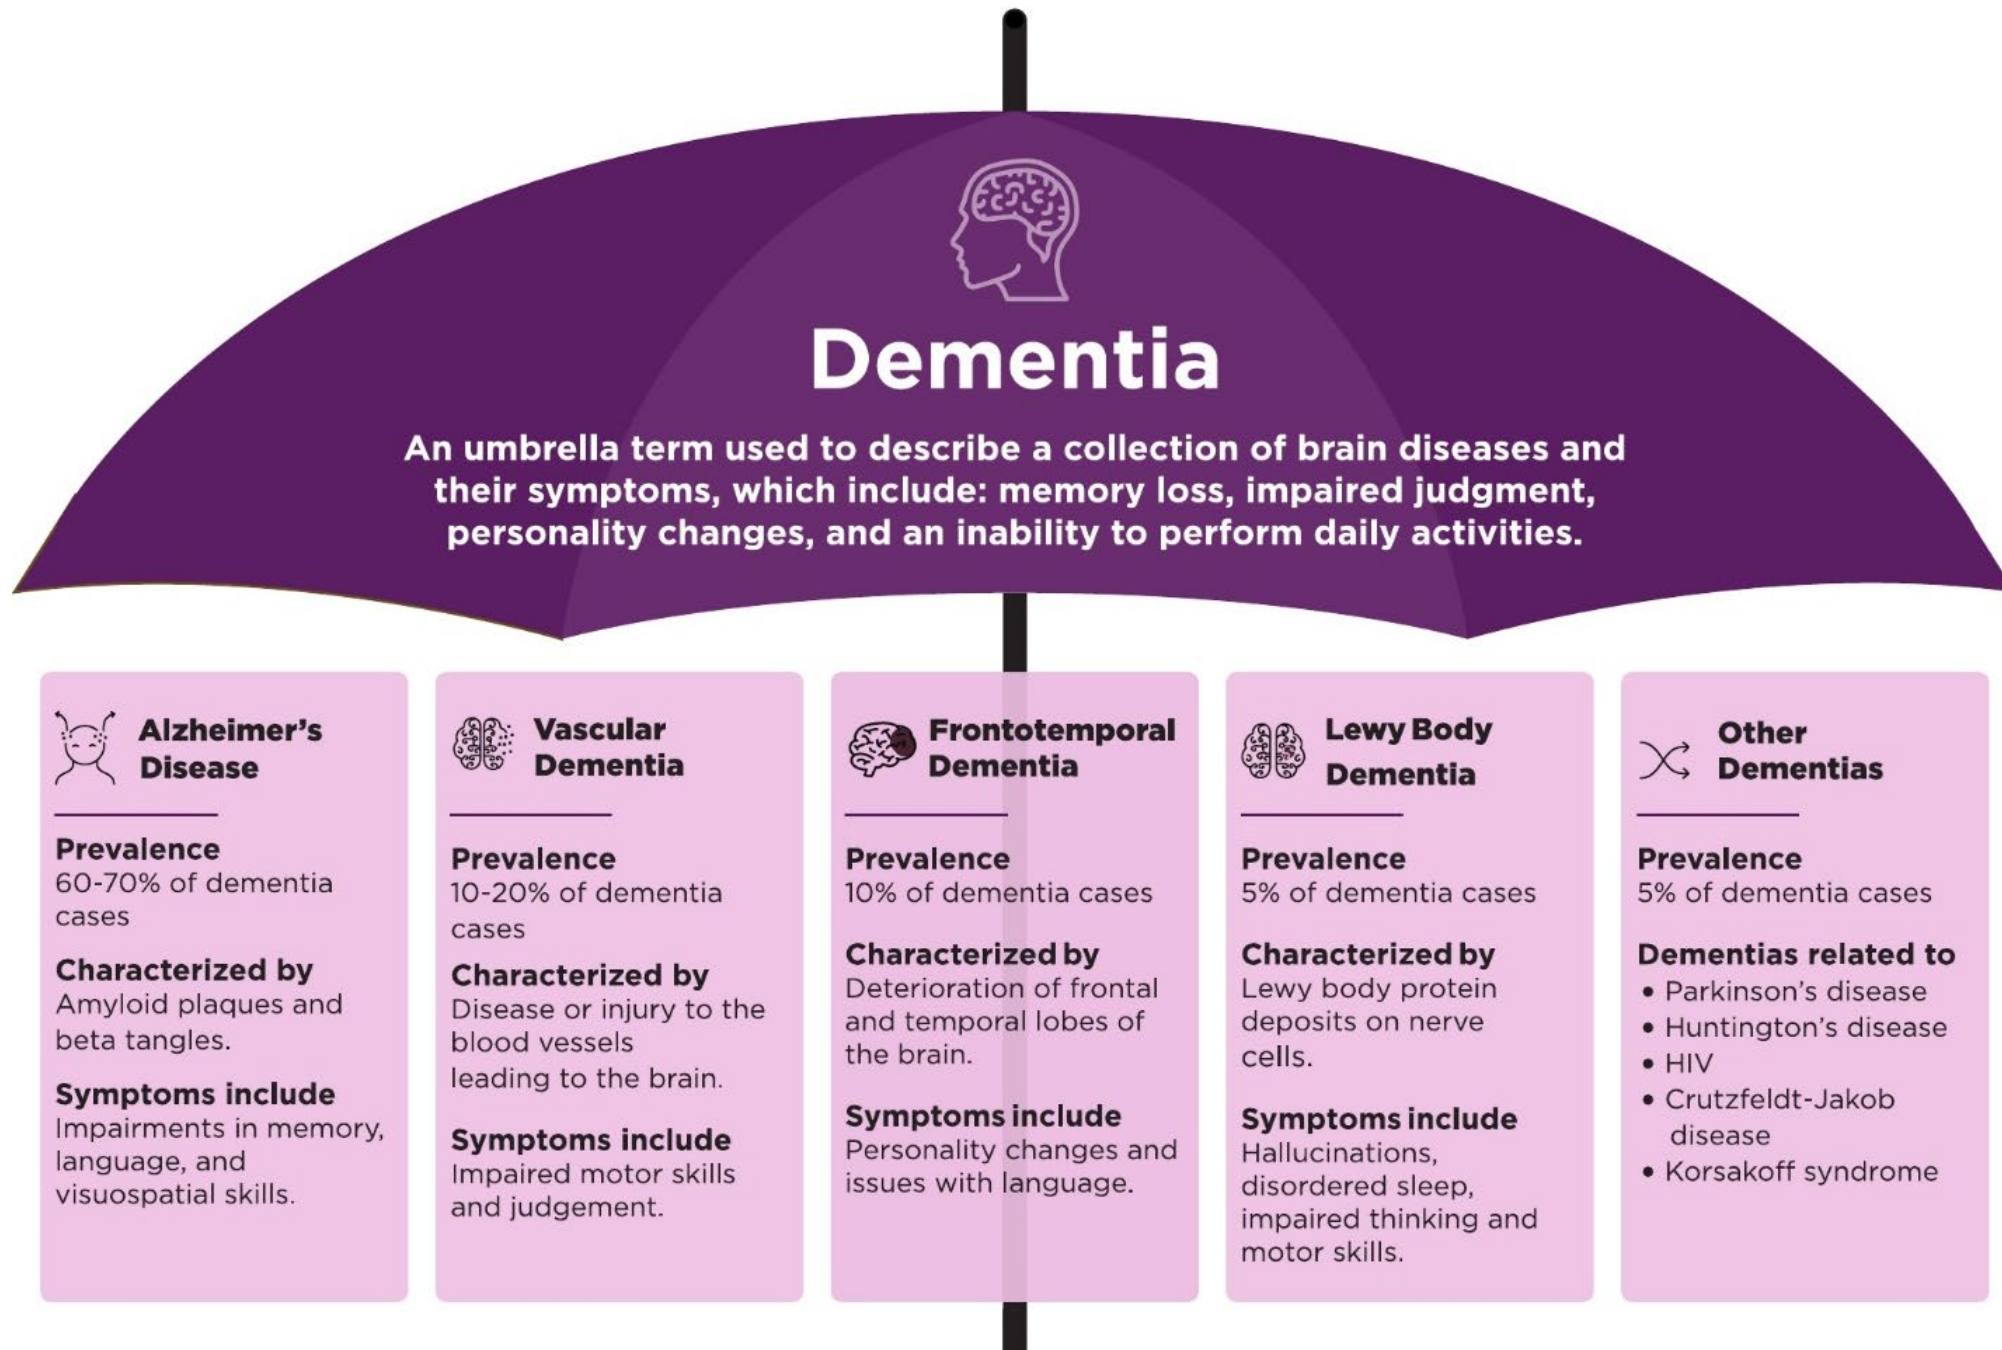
Dementia

An umbrella term used to describe a collection of brain diseases and their symptoms, which include: memory loss, impaired judgment, personality changes, and an inability to perform daily activities.

Alzheimer's Disease

Prevalence
60-70% of dementia cases

Characterized by
Amyloid plaques and beta tangles.

Symptoms include
Impairments in memory, language, and visuospatial skills.

Vascular Dementia

Prevalence
10-20% of dementia cases

Characterized by
Disease or injury to the blood vessels leading to the brain.

Symptoms include
Impaired motor skills and judgement.

Frontotemporal Dementia

Prevalence
10% of dementia cases

Characterized by
Deterioration of frontal and temporal lobes of the brain.

Symptoms include
Personality changes and issues with language.

Lewy Body Dementia

Prevalence
5% of dementia cases

Characterized by
Lewy body protein deposits on nerve cells.

Symptoms include
Hallucinations, disordered sleep, impaired thinking and motor skills.

Other Dementias

Prevalence
5% of dementia cases

Dementias related to
• Parkinson's disease
• Huntington's disease
• HIV
• Crutzfeldt-Jakob disease
• Korsakoff syndrome